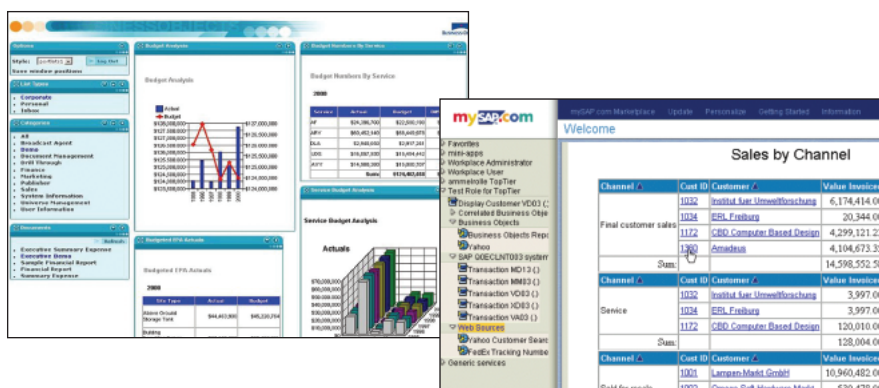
Options
Style:
Save window positions
List Types
Corporate
Personal
Inbox
Categories
All
Broadcast Agent
Demo
Document Management
Drill through
Finance
Marketing
Publisher
Sales
System Information
Universe Management
User Information
Documents
Executive Summary Expense
Executive Demo
Sample Financial Report
Financial Report
Summary Expense

Budget Analysis
Budget Analysis
Actual
Budget

Budget Numbers By Service
Budget Numbers By Service
2000
Service
Actual
Budget

Service Budget Analysis
Service Budget Analysis
Actuals

Budgeted EPA Actuals
Budgeted EPA Actuals
2000
Site Type
Actual
Budget

mySAP.com
mySAP.com Marketplace Update Personalize Getting Started Information
Welcome
Favorites
mini-apps
Workplace Administrator
Workplace User
ammelohle TopTier
Test Role for TopTier
Display Customer VD03
Correlated Business Obje
Business Objects
Business Objects Repo
Yahoo
SAP 00ECLNT003 system
Transaction MD13 ()
Transaction MM03 ()
Transaction VD03 ()
Transaction XD03 ()
Transaction VA03 ()
Web Sources
Yahoo Customer Searc
FedEx Tracking Numbe
Generic services

Sales by Channel

| Channel | Cust ID | Customer | Value Invoiced |
|---|---|---|---|
| Final customer sales | 1032 | Institut fuer Umweltforschung | 6,174,414.0 |
| | 1034 | ERL Freiburg | 20,344.0 |
| | 1172 | CBD Computer Based Design | 4,299,121.2 |
| | 1360 | Amadeus | 4,104,673.3 |
| Sum: | | | 14,598,552.5 |
| Channel | Cust ID | Customer | Value Invoiced |
| Service | 1032 | Institut fuer Umweltforschung | 3,997.0 |
| | 1034 | ERL Freiburg | 3,997.0 |
| | 1172 | CBD Computer Based Design | 120,010.0 |
| Sum: | | | 128,004.0 |
| Channel | Cust ID | Customer | Value Invoiced |
| | 1001 | Lampen-Markt GmbH | 10,960,482.0 |